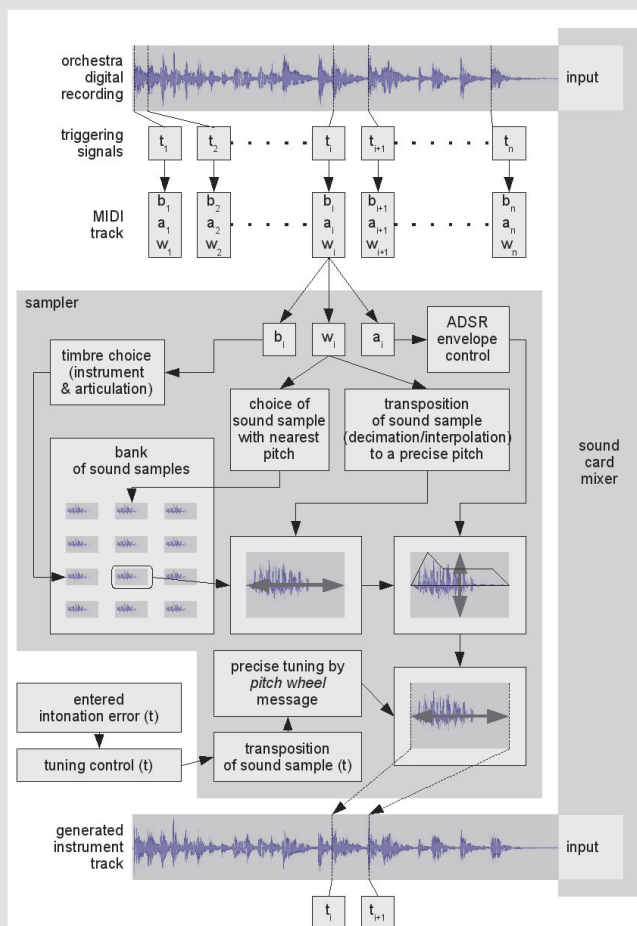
orchestra digital recording

input

triggering signals

$t_1$ $t_2$ $t_i$ $t_{i+1}$ $t_n$

MIDI track

$b_1$ $a_1$ $w_1$

$b_2$ $a_2$ $w_2$

$b_i$ $a_i$ $w_i$

$b_{i+1}$ $a_{i+1}$ $w_{i+1}$

$b_n$ $a_n$ $w_n$

sampler

$b_i$ $w_i$ $a_i$

ADSR envelope control

timbre choice (instrument & articulation)

choice of sound sample with nearest pitch

transposition of sound sample (decimation/interpolation) to a precise pitch

bank of sound samples

sound card mixer

precise tuning by *pitch wheel* message

entered intonation error (t)

tuning control (t)

transposition of sound sample (t)

generated instrument track

input

$t_i$ $t_{i+1}$